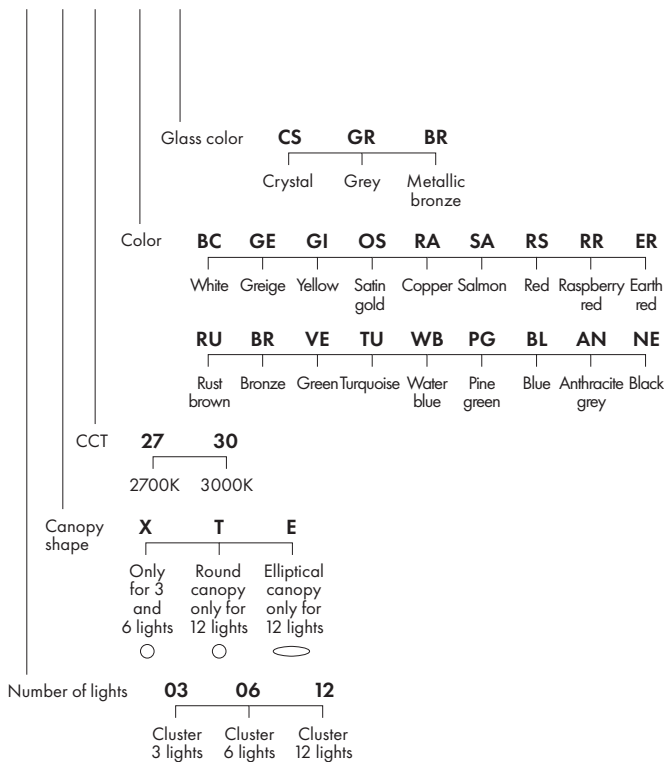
Glass color
CS GR BR
Crystal Grey Metallic bronze

Color
| BC | GE | GI | OS | RA | SA | RS | RR | ER |
|---|---|---|---|---|---|---|---|---|
| White | Greige | Yellow | Satin gold | Copper | Salmon | Red | Raspberry red | Earth red |

| RU | BR | VE | TU | WB | PG | BL | AN | NE |
|---|---|---|---|---|---|---|---|---|
| Rust brown | Bronze | Green | Turquoise | Water blue | Pine green | Blue | Anthracite grey | Black |

CCT
27 30
2700K 3000K

Canopy shape
X T E
Only for 3 and 6 lights
Round canopy only for 12 lights
Elliptical canopy only for 12 lights

Number of lights
03 06 12
Cluster 3 lights Cluster 6 lights Cluster 12 lights